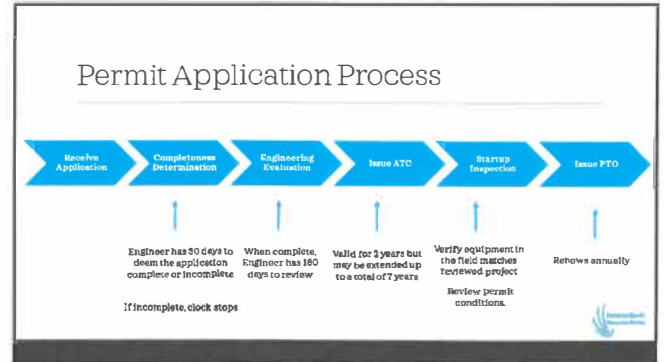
Permit Application Process

Receive Application

Completeness Determination

Engineering Evaluation

Issue ATC

Startup Inspection

Issue PTO

Engineer has 30 days to deem the application complete or incomplete

If incomplete, clock stops

When complete, Engineer has 180 days to review

Valid for 2 years but may be extended up to a total of 7 years

Verify equipment in the field matches reviewed project

Review permit conditions.

Renews annually

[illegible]